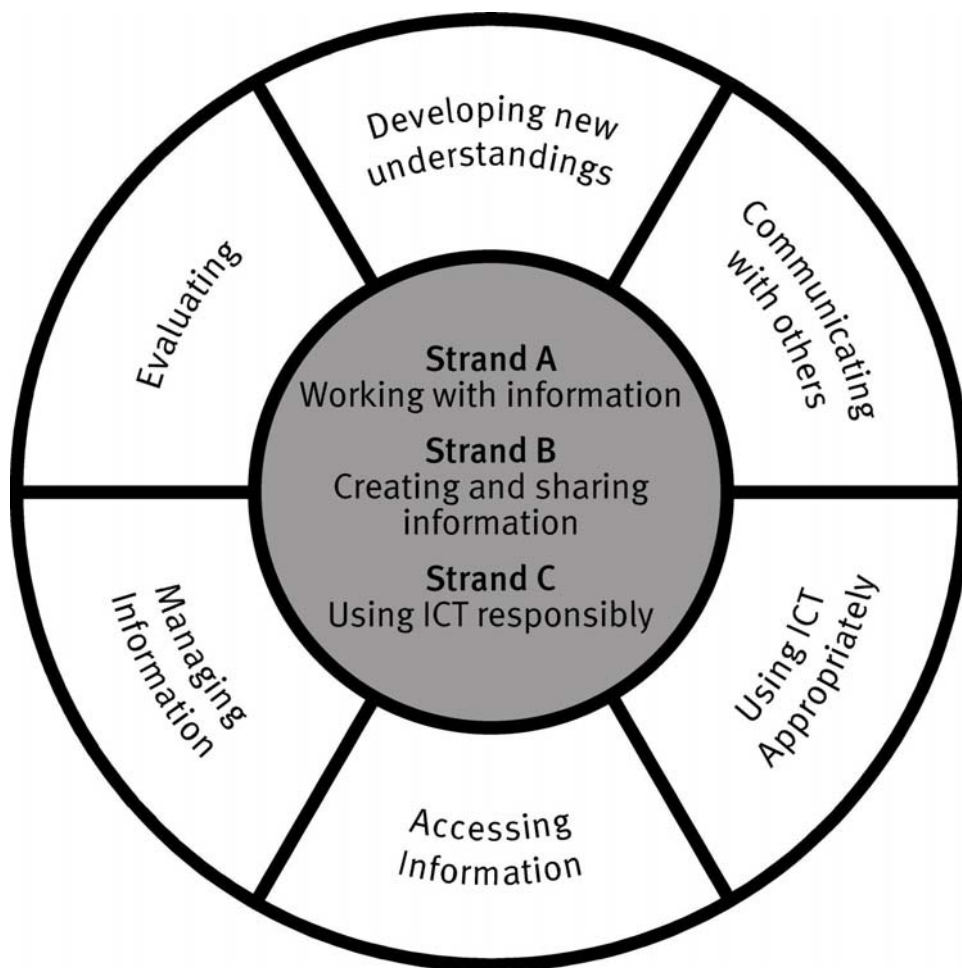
Developing new understandings

Communicating with others

Using ICT Appropriately

Accessing Information

Managing Information

Evaluating

**Strand A**
Working with information

**Strand B**
Creating and sharing information

**Strand C**
Using ICT responsibly